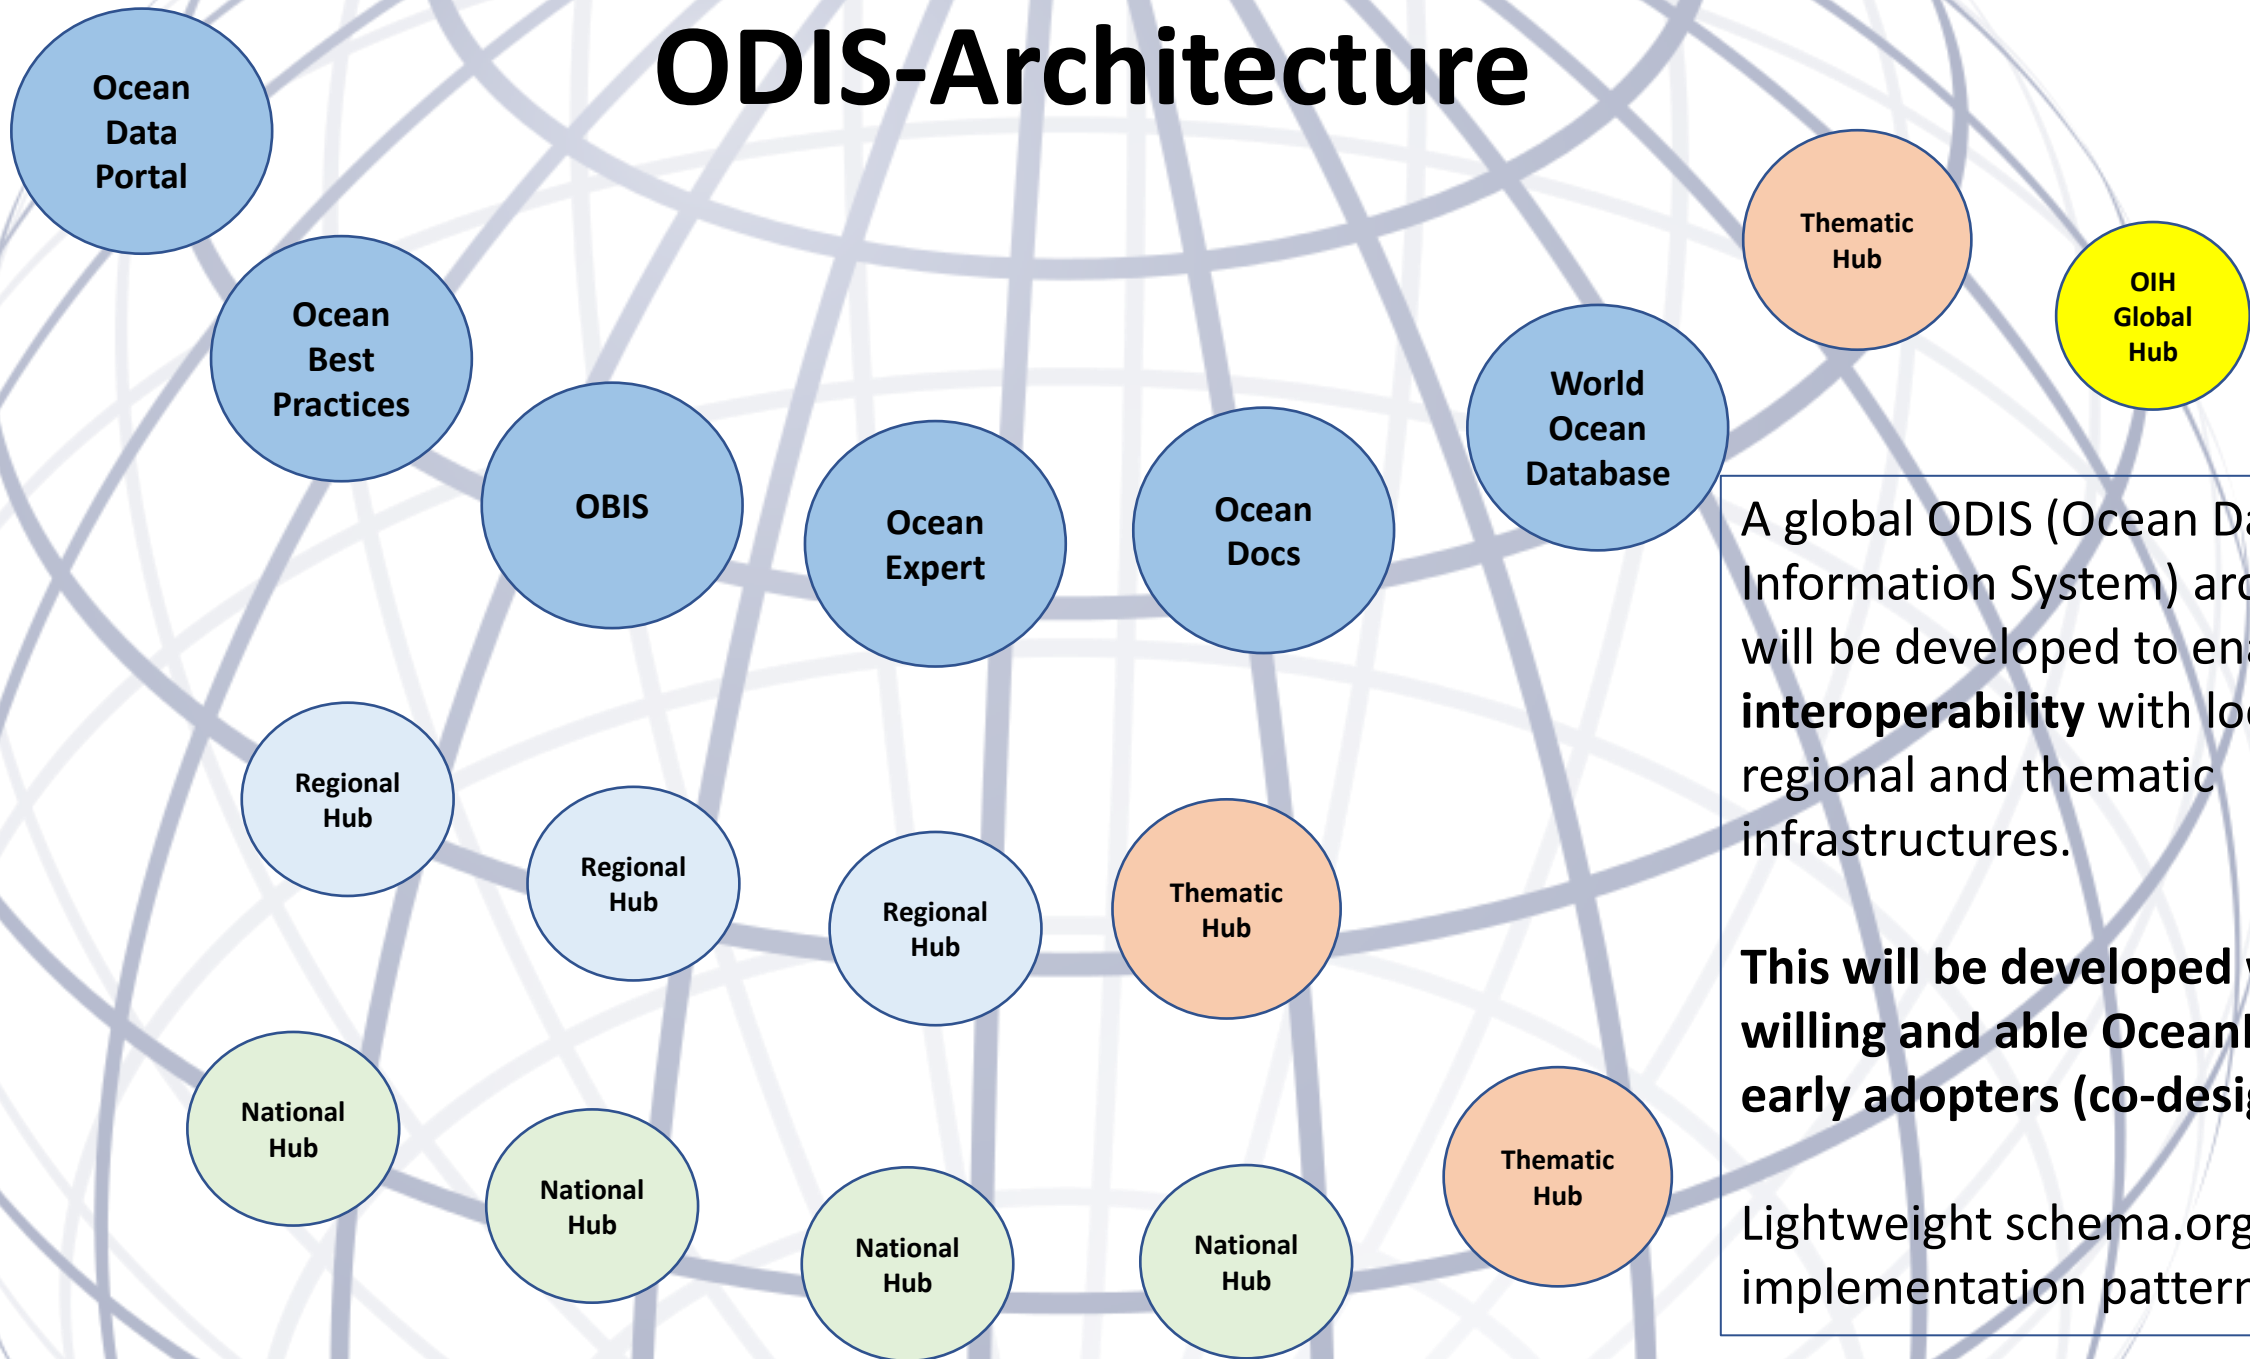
ODIS-Architecture

Ocean Data Portal

Ocean Best Practices

OBIS

Ocean Expert

Ocean Docs

World Ocean Database

Thematic Hub

OIH Global Hub

Regional Hub

Regional Hub

Regional Hub

Thematic Hub

National Hub

National Hub

National Hub

National Hub

Thematic Hub

A global ODIS (Ocean Da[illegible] Information System) ar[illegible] will be developed to en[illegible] **interoperability** with lo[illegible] regional and thematic infrastructures.

**This will be developed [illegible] willing and able Ocean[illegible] early adopters (co-desi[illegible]**

Lightweight schema.org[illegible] implementation patter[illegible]